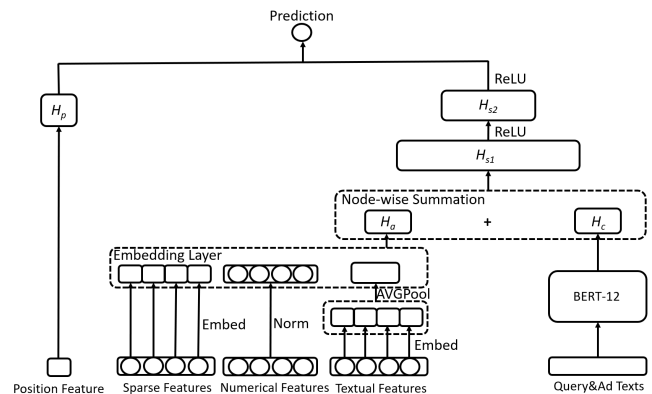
Prediction

$H_p$

ReLU

$H_{s2}$

ReLU

$H_{s1}$

Node-wise Summation

$H_a$

+

$H_c$

Embedding Layer

AVGPool

BERT-12

Embed

Norm

Embed

Position Feature

Sparse Features

Numerical Features

Textual Features

Query&Ad Texts